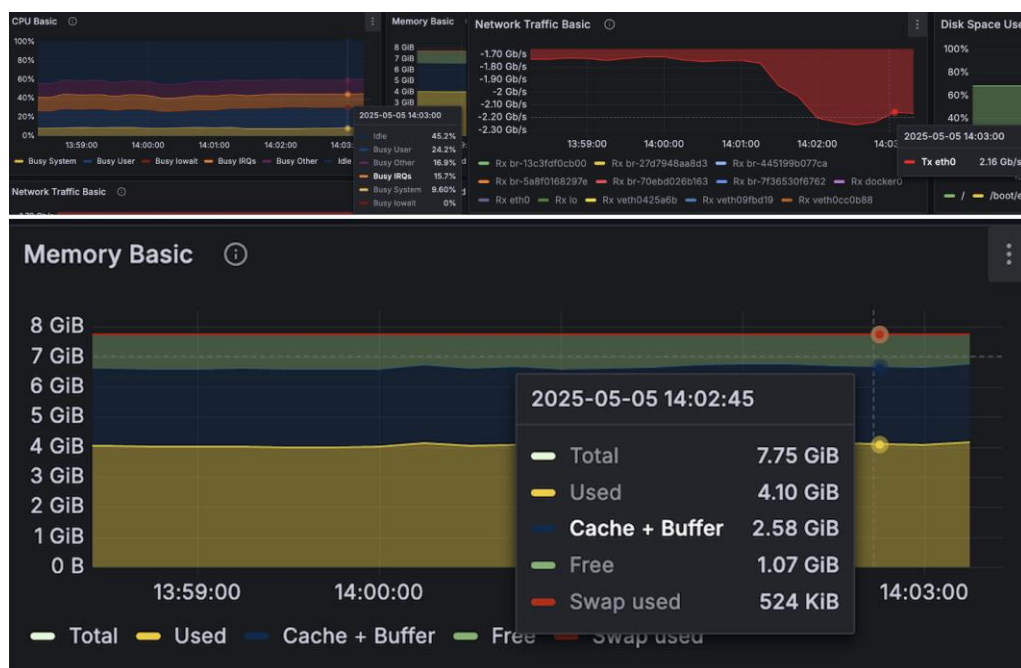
CPU Basic

100%
80%
60%
40%
20%
0%
13:59:00 14:00:00 14:01:00 14:02:00 14:03:

Busy System — Busy User — Busy Iowait — Busy IRQs — Busy Other — Idle

2025-05-05 14:03:00

| | |
|---|---|
| Idle | 45.2% |
| Busy User | 24.2% |
| Busy Other | 16.9% |
| Busy IRQs | 15.7% |
| Busy System | 9.60% |
| Busy Iowait | 0% |

Network Traffic Basic

Memory Basic

8 GiB
7 GiB
6 GiB
5 GiB
4 GiB
3 GiB

Network Traffic Basic

-1.70 Gb/s
-1.80 Gb/s
-1.90 Gb/s
-2 Gb/s
-2.10 Gb/s
-2.20 Gb/s
-2.30 Gb/s
13:59:00 14:00:00 14:01:00 14:02:00 14:03

Rx br-13c3fdf0cb00 — Rx br-27d7948aa8d3 — Rx br-445199b077ca
Rx br-5a8f0168297e — Rx br-70ebd026b163 — Rx br-7f36530f6762 — Rx docker0
Rx eth0 — Rx lo — Rx veth0425a6b — Rx veth09fbd19 — Rx veth0cc0b88

2025-05-05 14:03:00
Tx eth0 2.16 Gb/s

Disk Space Use

100%
80%
60%
40%

/ — /boot/e

Memory Basic

8 GiB
7 GiB
6 GiB
5 GiB
4 GiB
3 GiB
2 GiB
1 GiB
0 B
13:59:00 14:00:00 14:03:00

2025-05-05 14:02:45

| | |
|---|---|
| Total | 7.75 GiB |
| Used | 4.10 GiB |
| Cache + Buffer | 2.58 GiB |
| Free | 1.07 GiB |
| Swap used | 524 KiB |

Total — Used — Cache + Buffer — Free — Swap used